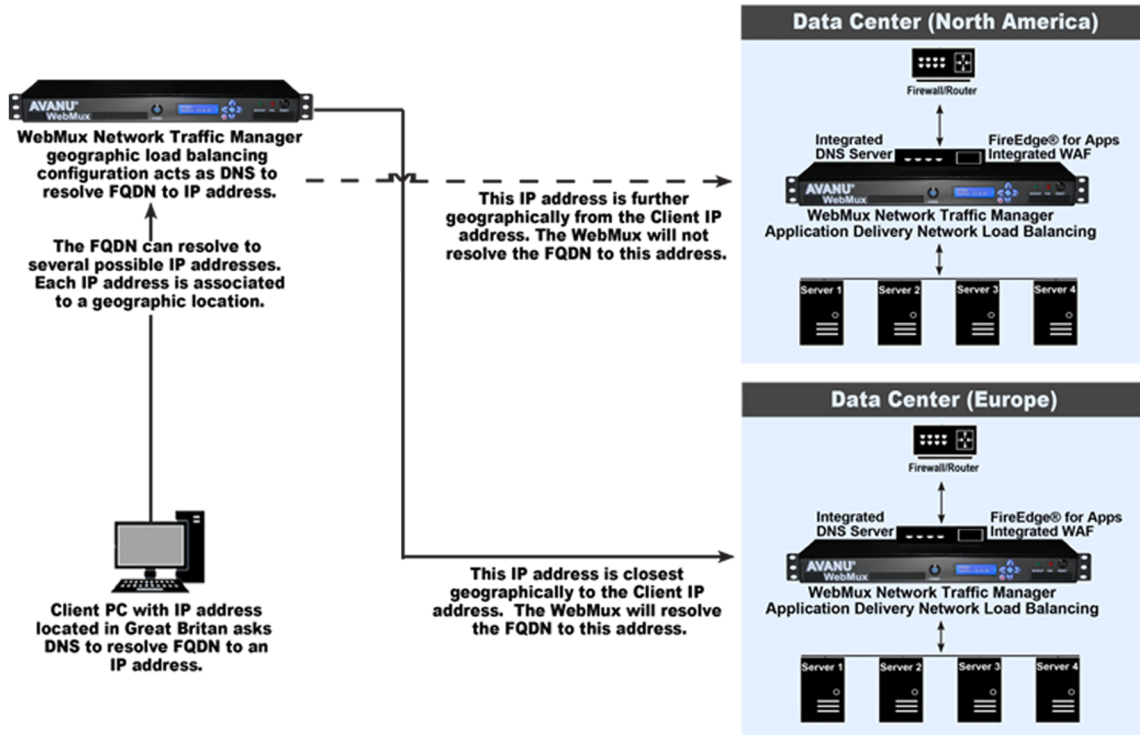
Data Center (North America)

Firewall/Router

Integrated DNS Server

FireEdge® for Apps Integrated WAF

AVANU WebMux

WebMux Network Traffic Manager Application Delivery Network Load Balancing

Server 1 Server 2 Server 3 Server 4

AVANU WebMux

WebMux Network Traffic Manager geographic load balancing configuration acts as DNS to resolve FQDN to IP address.

This IP address is further geographically from the Client IP address. The WebMux will not resolve the FQDN to this address.

The FQDN can resolve to several possible IP addresses. Each IP address is associated to a geographic location.

Data Center (Europe)

Firewall/Router

Integrated DNS Server

FireEdge® for Apps Integrated WAF

AVANU WebMux

This IP address is closest geographically to the Client IP address. The WebMux will resolve the FQDN to this address.

WebMux Network Traffic Manager Application Delivery Network Load Balancing

Client PC with IP address located in Great Britan asks DNS to resolve FQDN to an IP address.

Server 1 Server 2 Server 3 Server 4